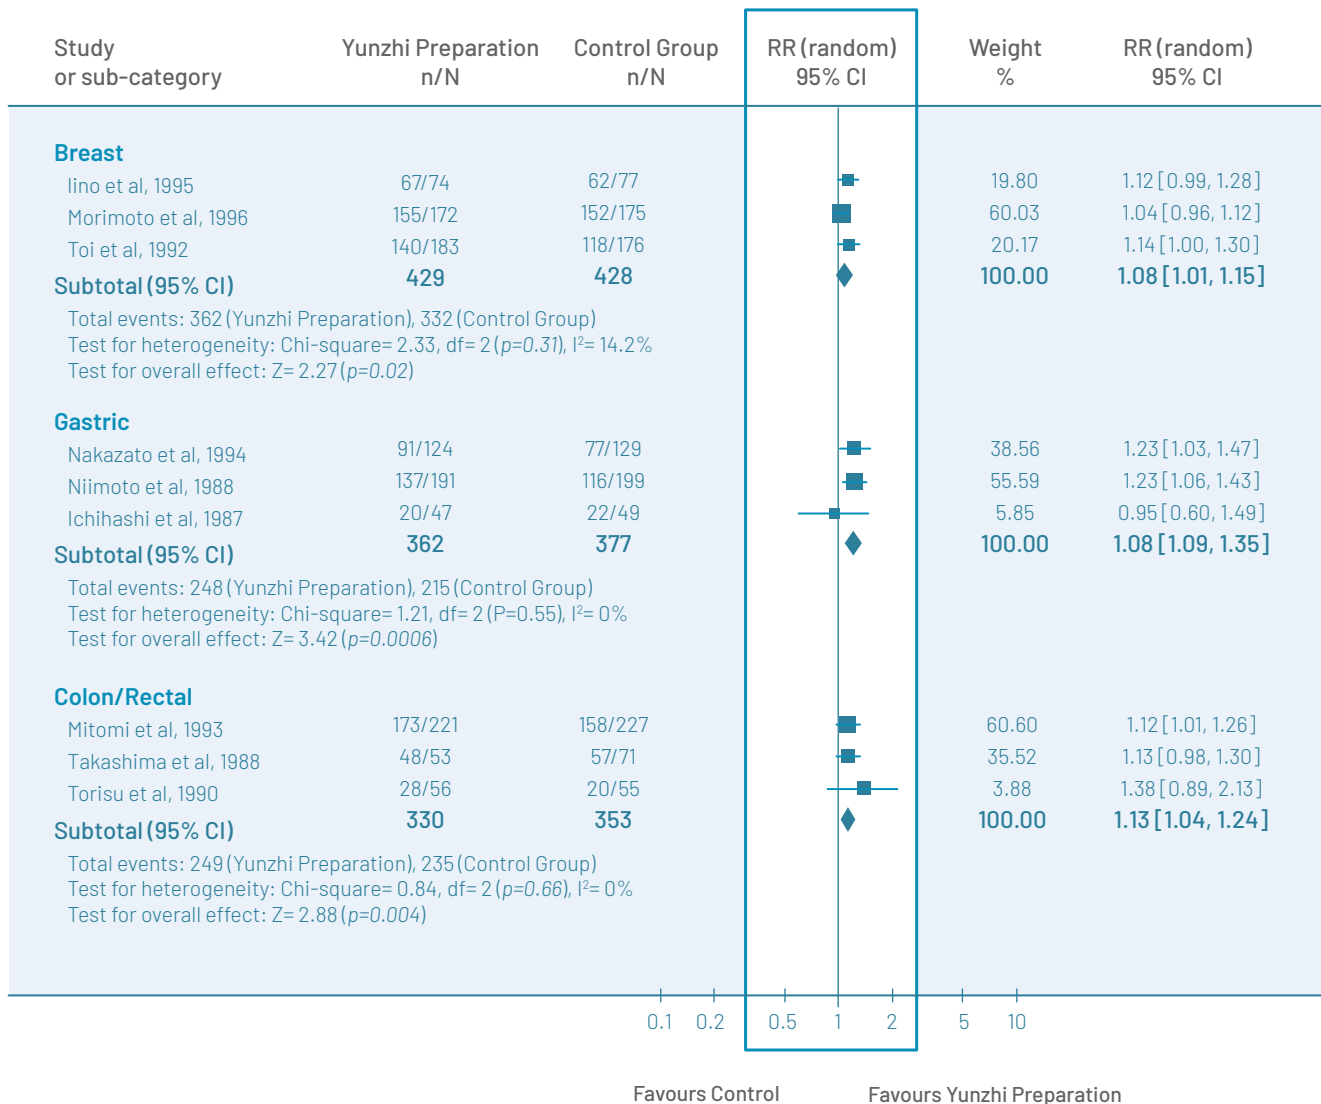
| Study or sub-category | Yunzhi Preparation n/N | Control Group n/N | RR (random) 95% CI | Weight % | RR (random) 95% CI |
|---|---|---|---|---|---|
| **Breast** | | | | | |
| Iino et al, 1995 | 67/74 | 62/77 | | 19.80 | 1.12 [0.99, 1.28] |
| Morimoto et al, 1996 | 155/172 | 152/175 | | 60.03 | 1.04 [0.96, 1.12] |
| Toi et al, 1992 | 140/183 | 118/176 | | 20.17 | 1.14 [1.00, 1.30] |
| **Subtotal (95% CI)** | **429** | **428** | | **100.00** | **1.08 [1.01, 1.15]** |

Total events: 362 (Yunzhi Preparation), 332 (Control Group)
Test for heterogeneity: Chi-square= 2.33, df= 2 (*p=0.31*), I$^2$= 14.2%
Test for overall effect: Z= 2.27 (*p=0.02*)

| | | | | | |
|---|---|---|---|---|---|
| **Gastric** | | | | | |
| Nakazato et al, 1994 | 91/124 | 77/129 | | 38.56 | 1.23 [1.03, 1.47] |
| Niimoto et al, 1988 | 137/191 | 116/199 | | 55.59 | 1.23 [1.06, 1.43] |
| Ichihashi et al, 1987 | 20/47 | 22/49 | | 5.85 | 0.95 [0.60, 1.49] |
| **Subtotal (95% CI)** | **362** | **377** | | **100.00** | **1.08 [1.09, 1.35]** |

Total events: 248 (Yunzhi Preparation), 215 (Control Group)
Test for heterogeneity: Chi-square= 1.21, df= 2 (P=0.55), I$^2$= 0%
Test for overall effect: Z= 3.42 (*p=0.0006*)

| | | | | | |
|---|---|---|---|---|---|
| **Colon/Rectal** | | | | | |
| Mitomi et al, 1993 | 173/221 | 158/227 | | 60.60 | 1.12 [1.01, 1.26] |
| Takashima et al, 1988 | 48/53 | 57/71 | | 35.52 | 1.13 [0.98, 1.30] |
| Torisu et al, 1990 | 28/56 | 20/55 | | 3.88 | 1.38 [0.89, 2.13] |
| **Subtotal (95% CI)** | **330** | **353** | | **100.00** | **1.13 [1.04, 1.24]** |

Total events: 249 (Yunzhi Preparation), 235 (Control Group)
Test for heterogeneity: Chi-square= 0.84, df= 2 (*p=0.66*), I$^2$= 0%
Test for overall effect: Z= 2.88 (*p=0.004*)

0.1 0.2 0.5 1 2 5 10

Favours Control Favours Yunzhi Preparation